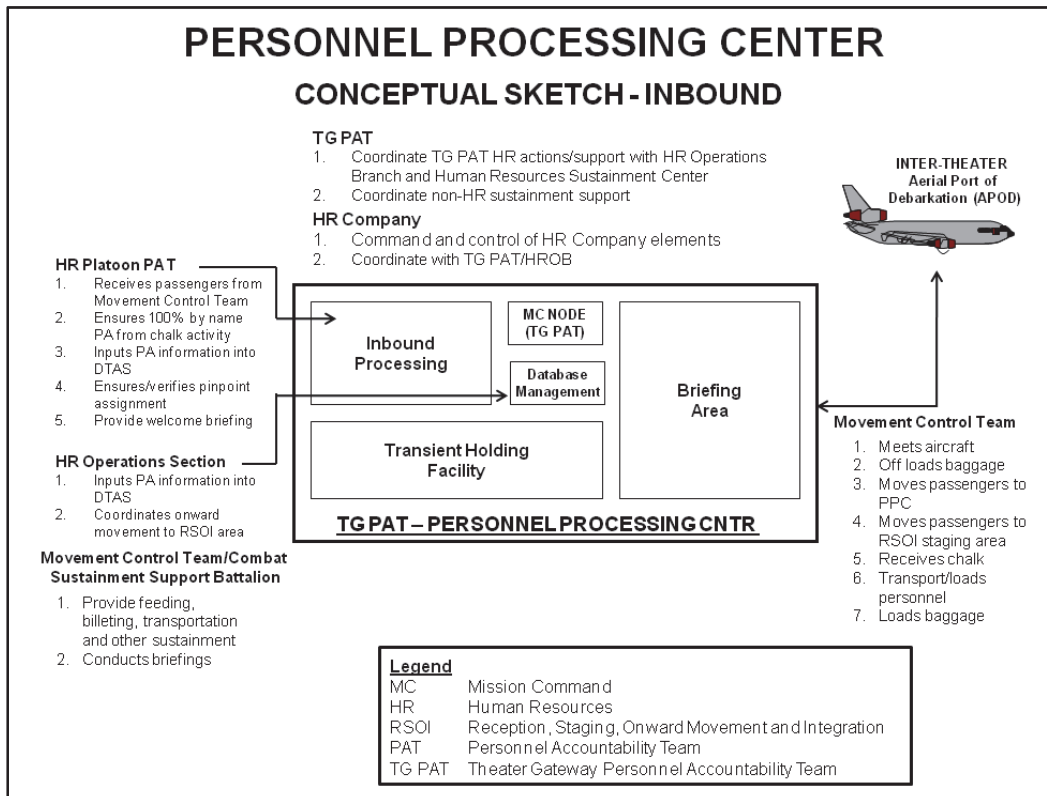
PERSONNEL PROCESSING CENTER

CONCEPTUAL SKETCH - INBOUND

TG PAT
1. Coordinate TG PAT HR actions/support with HR Operations Branch and Human Resources Sustainment Center
2. Coordinate non-HR sustainment support

HR Company
1. Command and control of HR Company elements
2. Coordinate with TG PAT/HROB

INTER-THEATER Aerial Port of Debarkation (APOD)

HR Platoon PAT
1. Receives passengers from Movement Control Team
2. Ensures 100% by name PA from chalk activity
3. Inputs PA information into DTAS
4. Ensures/verifies pinpoint assignment
5. Provide welcome briefing

HR Operations Section
1. Inputs PA information into DTAS
2. Coordinates onward movement to RSOI area

Movement Control Team/Combat Sustainment Support Battalion
1. Provide feeding, billeting, transportation and other sustainment
2. Conducts briefings

Inbound Processing

MC NODE (TG PAT)

Database Management

Briefing Area

Transient Holding Facility

TG PAT – PERSONNEL PROCESSING CNTR

Movement Control Team
1. Meets aircraft
2. Off loads baggage
3. Moves passengers to PPC
4. Moves passengers to RSOI staging area
5. Receives chalk
6. Transport/loads personnel
7. Loads baggage

Legend
MC Mission Command
HR Human Resources
RSOI Reception, Staging, Onward Movement and Integration
PAT Personnel Accountability Team
TG PAT Theater Gateway Personnel Accountability Team